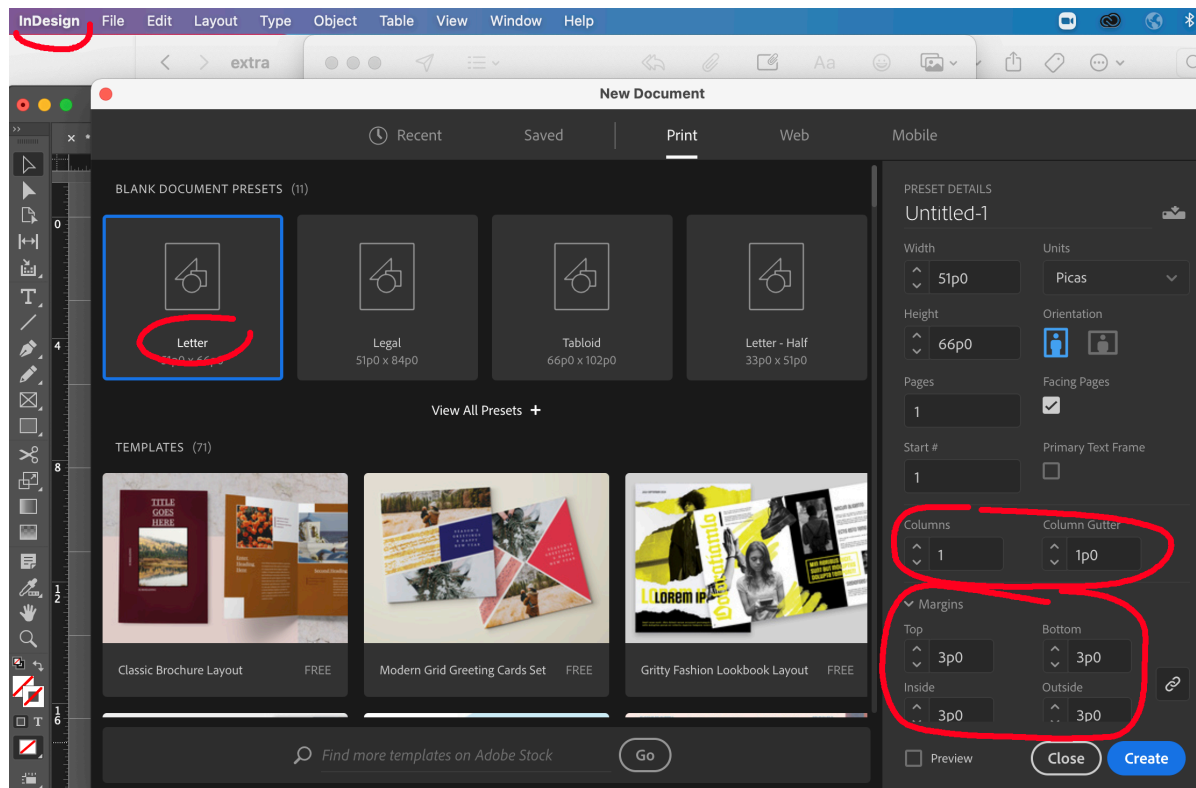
InDesign File Edit Layout Type Object Table View Window Help

extra

New Document

Recent Saved Print Web Mobile

BLANK DOCUMENT PRESETS (11)

Letter
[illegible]

Legal
51p0 x 84p0

Tabloid
66p0 x 102p0

Letter - Half
33p0 x 51p0

View All Presets +

TEMPLATES (71)

TITLE GOES HERE

LOREM IP

Classic Brochure Layout FREE

Modern Grid Greeting Cards Set FREE

Gritty Fashion Lookbook Layout FREE

Find more templates on Adobe Stock

Go

PRESET DETAILS

Untitled-1

Width
51p0

Units
Picas

Height
66p0

Orientation

Pages
1

Facing Pages

Start #
1

Primary Text Frame

Columns
1

Column Gutter
1p0

Margins

Top
3p0

Bottom
3p0

Inside
3p0

Outside
3p0

Preview

Close

Create

0
4
8
1 2
1 6